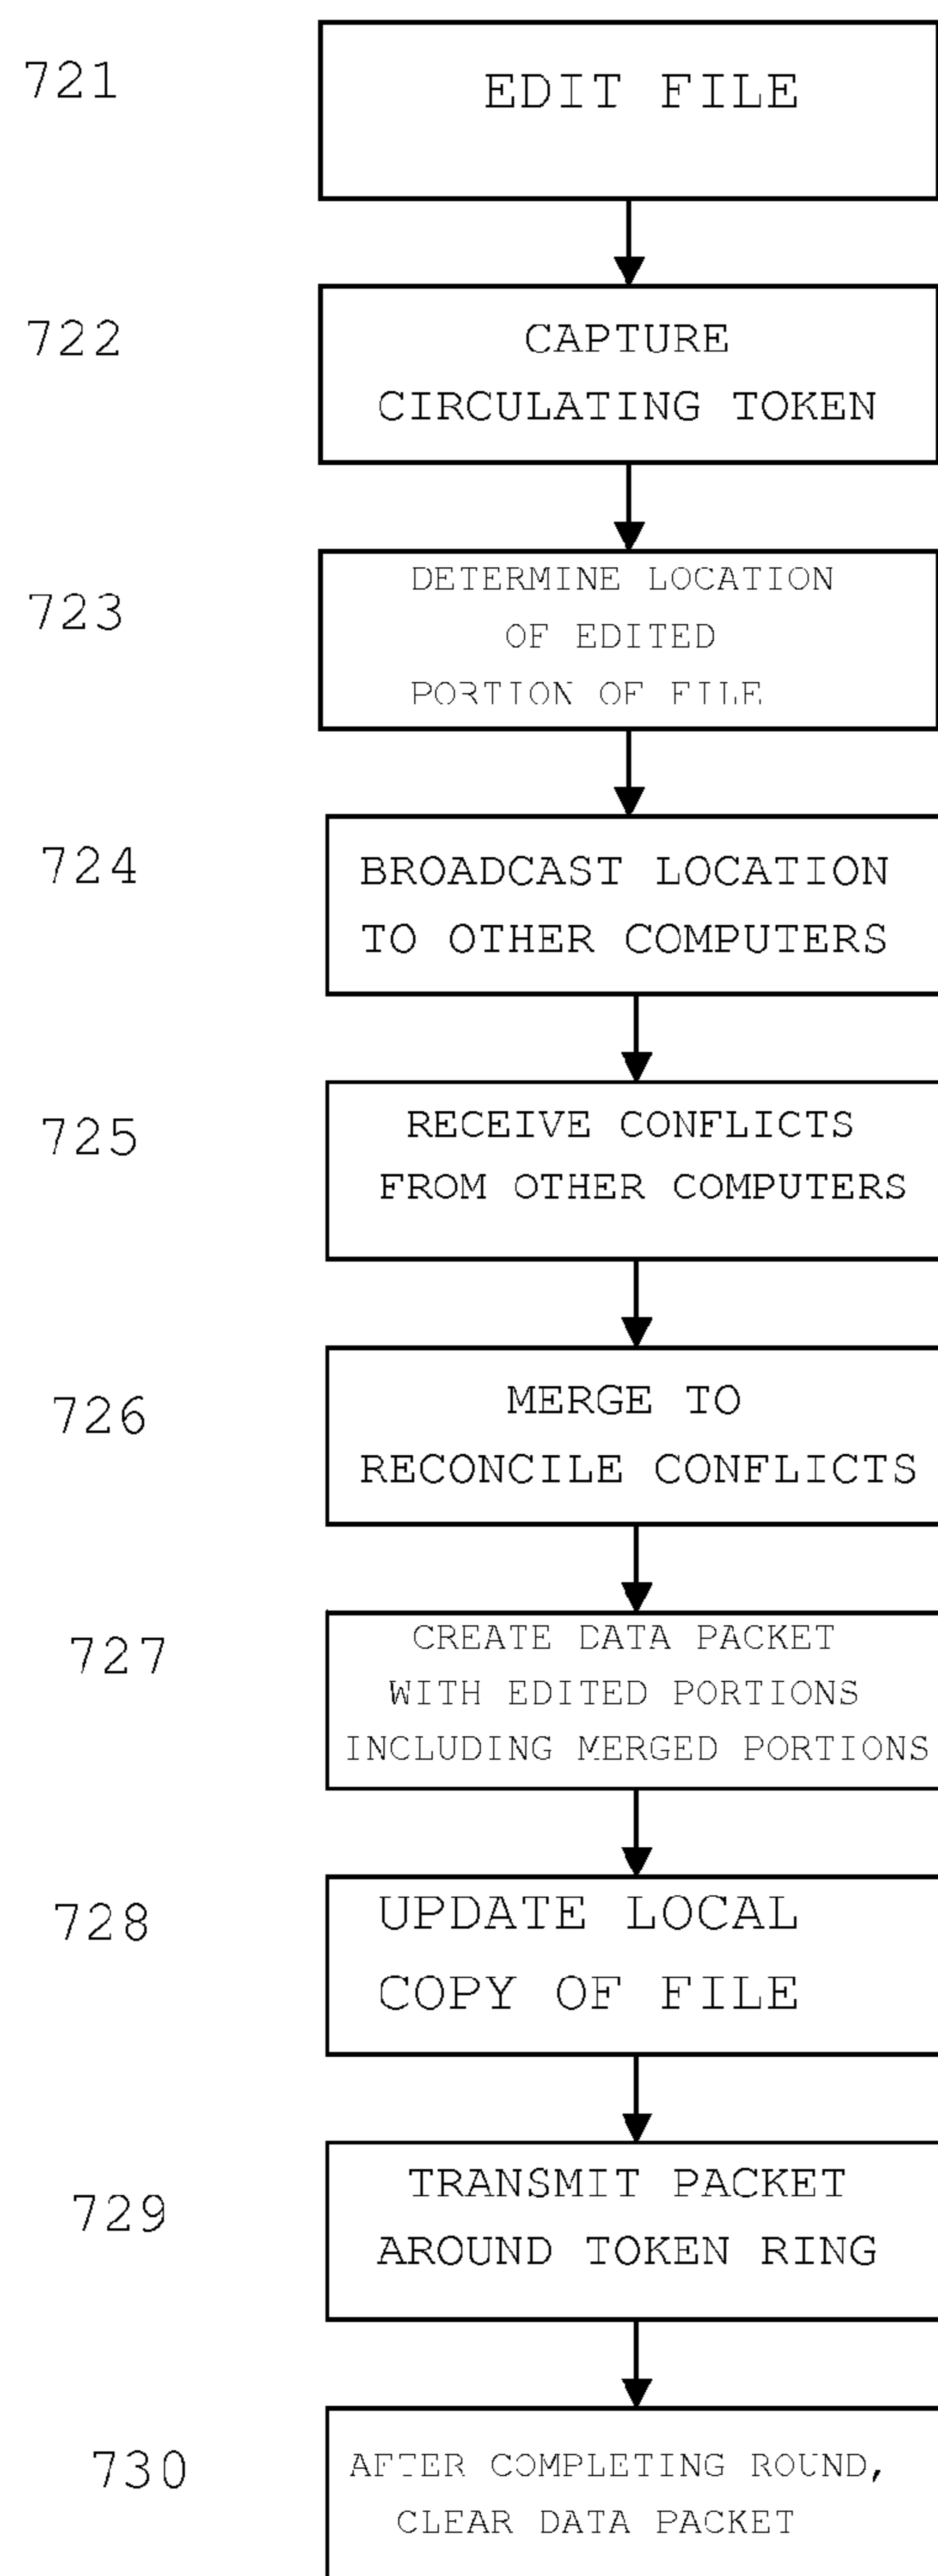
721

EDIT FILE

722

CAPTURE CIRCULATING TOKEN

723

DETERMINE LOCATION OF EDITED PORTION OF FILE

724

BROADCAST LOCATION TO OTHER COMPUTERS

725

RECEIVE CONFLICTS FROM OTHER COMPUTERS

726

MERGE TO RECONCILE CONFLICTS

727

CREATE DATA PACKET WITH EDITED PORTIONS INCLUDING MERGED PORTIONS

728

UPDATE LOCAL COPY OF FILE

729

TRANSMIT PACKET AROUND TOKEN RING

730

AFTER COMPLETING ROUND, CLEAR DATA PACKET